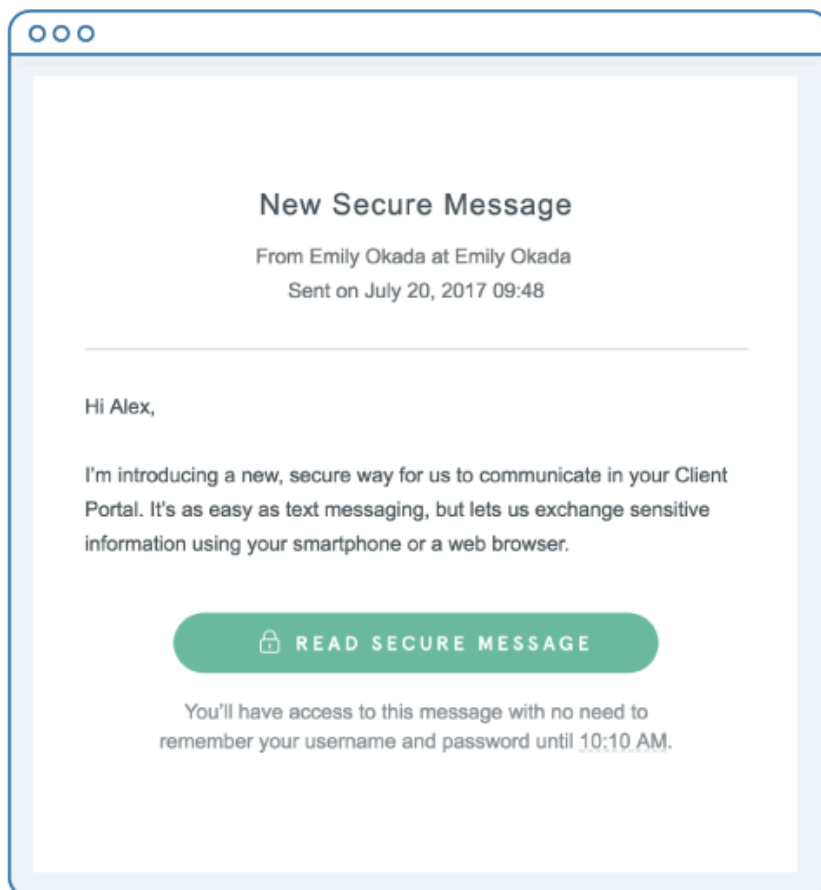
New Secure Message

From Emily Okada at Emily Okada
Sent on July 20, 2017 09:48

Hi Alex,

I'm introducing a new, secure way for us to communicate in your Client Portal. It's as easy as text messaging, but lets us exchange sensitive information using your smartphone or a web browser.

READ SECURE MESSAGE

You'll have access to this message with no need to remember your username and password until 10:10 AM.